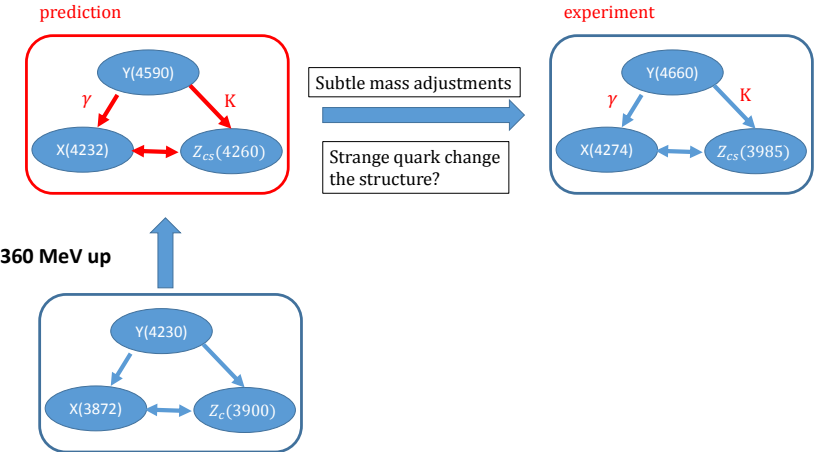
prediction

Y(4590)

$\gamma$

K

X(4232)

$Z_{cs}(4260)$

Subtle mass adjustments

Strange quark change the structure?

experiment

Y(4660)

$\gamma$

K

X(4274)

$Z_{cs}(3985)$

360 MeV up

Y(4230)

X(3872)

$Z_c(3900)$